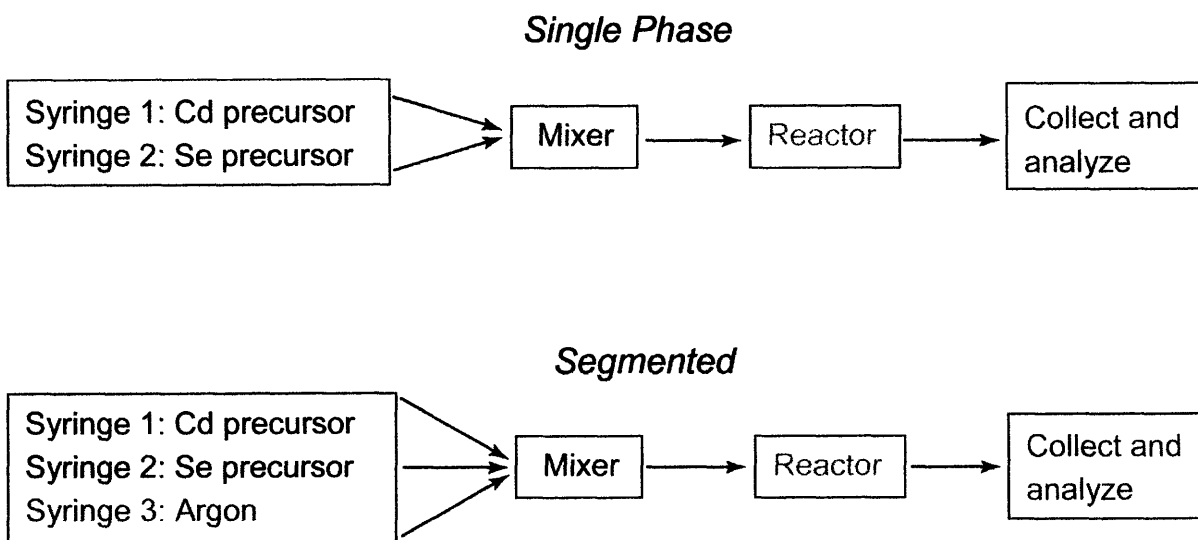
Single Phase

Syringe 1: Cd precursor
Syringe 2: Se precursor

Mixer

Reactor

Collect and analyze

Segmented

Syringe 1: Cd precursor
Syringe 2: Se precursor
Syringe 3: Argon

Mixer

Reactor

Collect and analyze